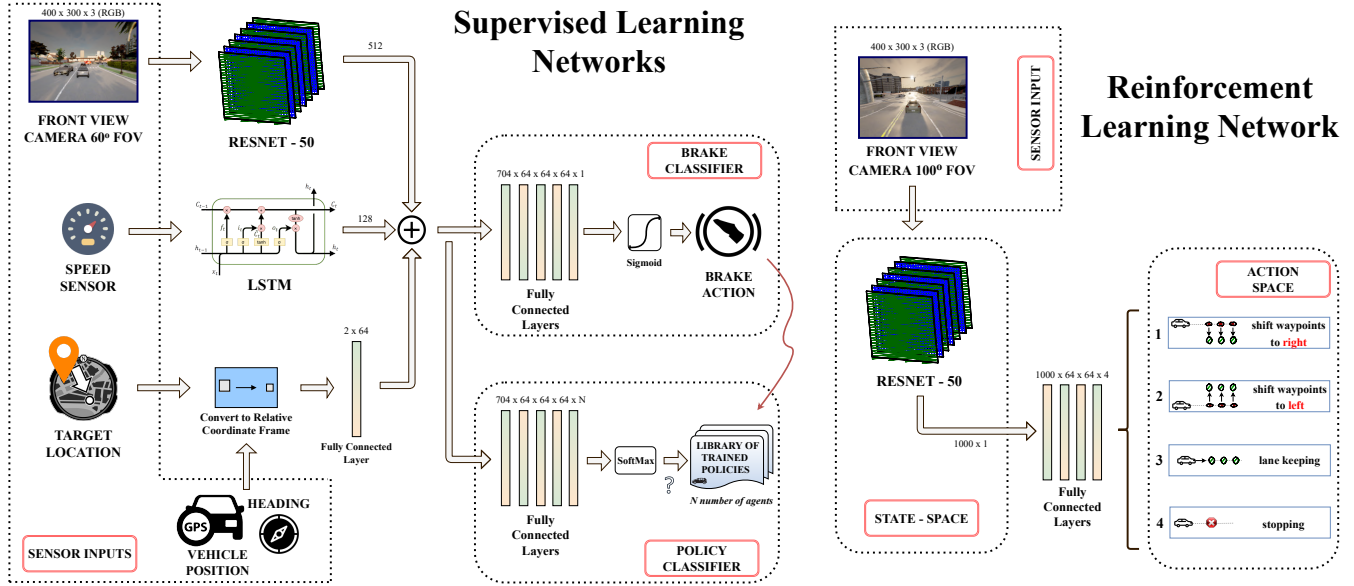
400 x 300 x 3 (RGB)

FRONT VIEW CAMERA 60° FOV

RESNET - 50

512

Supervised Learning Networks

SPEED SENSOR

LSTM

128

$\oplus$

TARGET LOCATION

Convert to Relative Coordinate Frame

2 x 64

Fully Connected Layer

GPS

HEADING

VEHICLE POSITION

SENSOR INPUTS

BRAKE CLASSIFIER

704 x 64 x 64 x 64 x 1

Sigmoid

BRAKE ACTION

Fully Connected Layers

704 x 64 x 64 x 64 x N

SoftMax

LIBRARY OF TRAINED POLICIES

?

N number of agents

Fully Connected Layers

POLICY CLASSIFIER

400 x 300 x 3 (RGB)

SENSOR INPUT

FRONT VIEW CAMERA 100° FOV

Reinforcement Learning Network

RESNET - 50

1000 x 1

1000 x 64 x 64 x 4

Fully Connected Layers

STATE - SPACE

ACTION SPACE

1 shift waypoints to right

2 shift waypoints to left

3 lane keeping

4 stopping